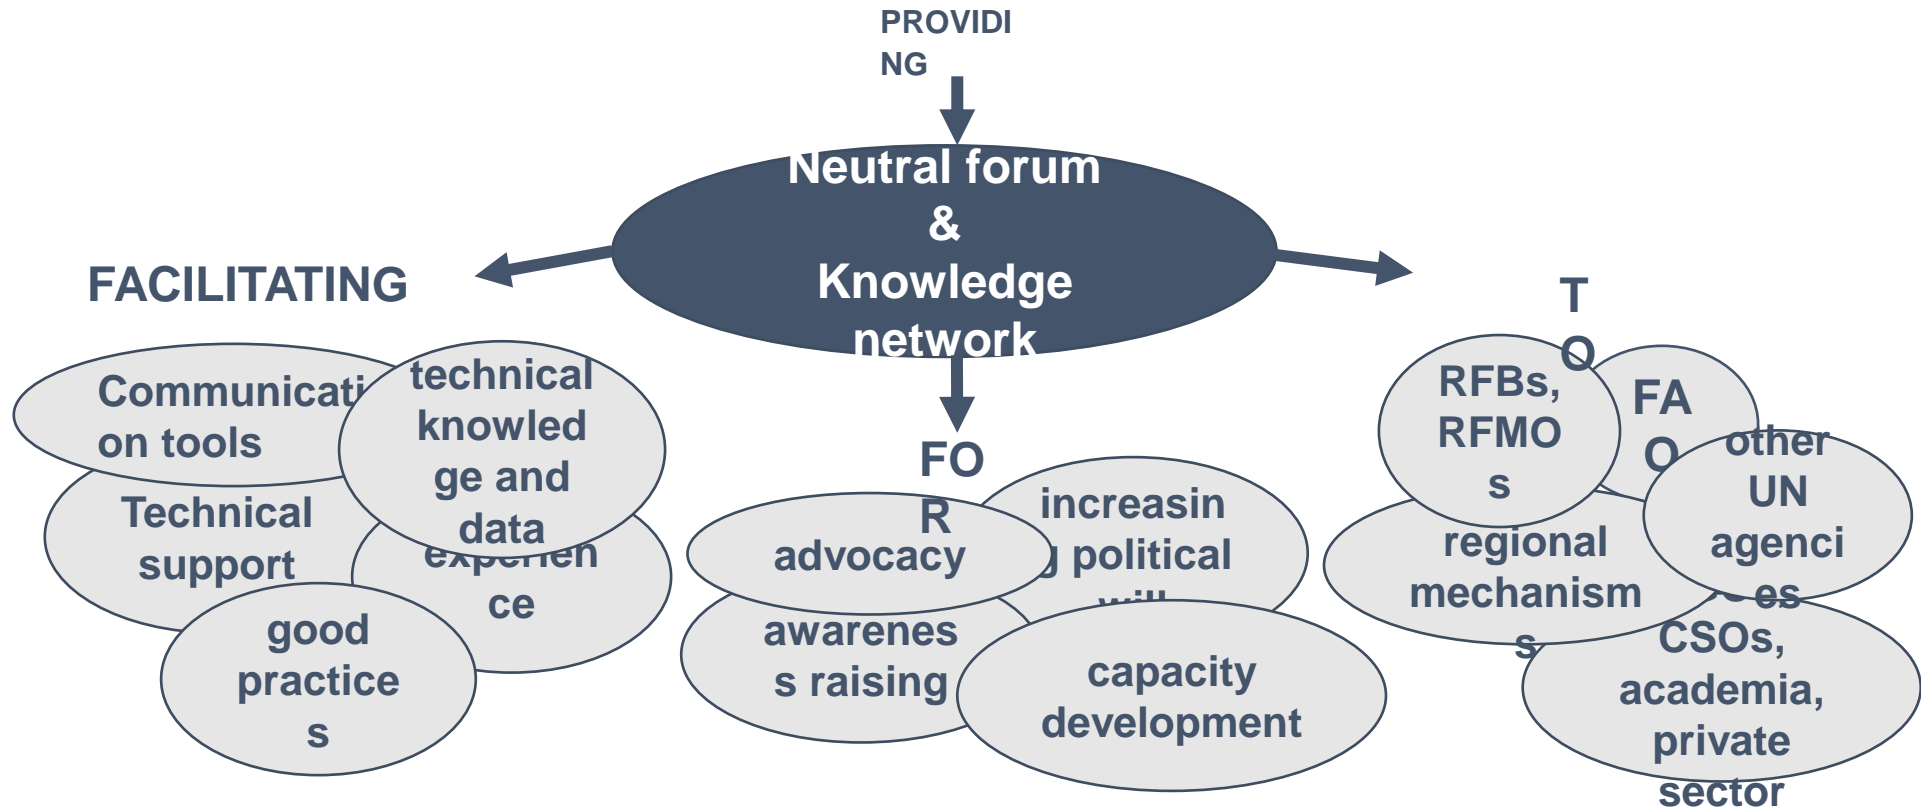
PROVIDING

Neutral forum & Knowledge network

FACILITATING

Communicati on tools

technical knowledge and data

Technical support

experien ce

good practices

FOR

increasin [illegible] political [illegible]

advocacy

awareness raising

capacity development

TO

RFBs, RFMOs

FAO

other UN agencies

regional mechanisms

CSOs, academia, private sector